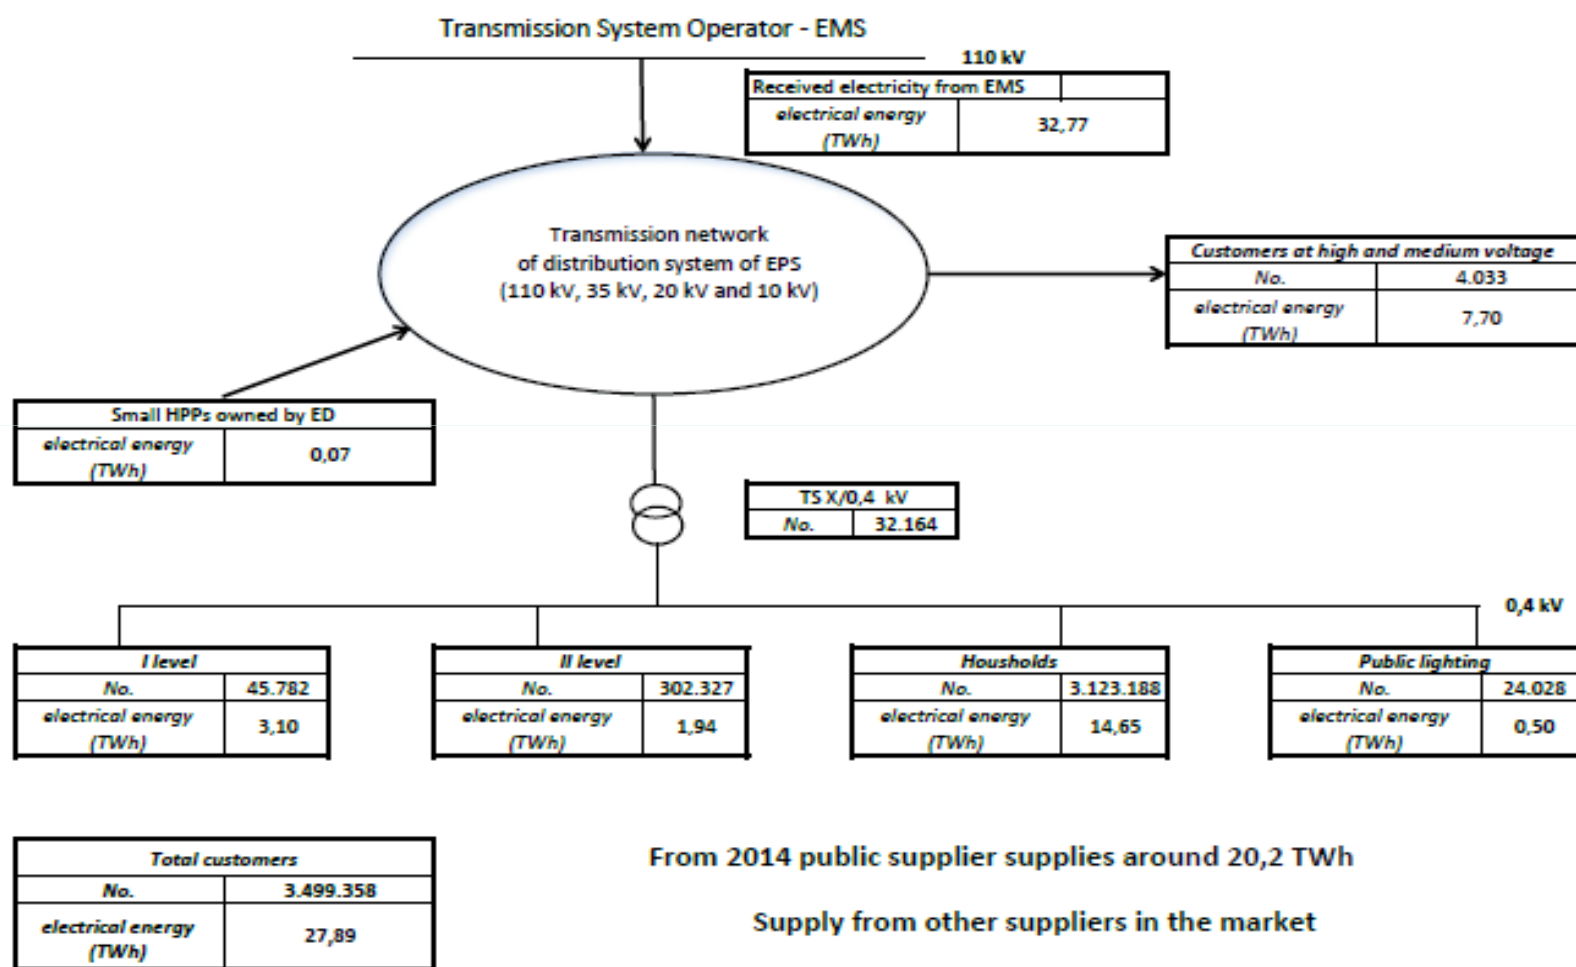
Transmission System Operator - EMS

110 kV

| Received electricity from EMS | |
|---|---|
| electrical energy (TWh) | 32,77 |

Transmission network of distribution system of EPS (110 kV, 35 kV, 20 kV and 10 kV)

| Customers at high and medium voltage | |
|---|---|
| No. | 4.033 |
| electrical energy (TWh) | 7,70 |

| Small HPPs owned by ED | |
|---|---|
| electrical energy (TWh) | 0,07 |

| TS X/0,4 kV | |
|---|---|
| No. | 32.164 |

0,4 kV

| I level | |
|---|---|
| No. | 45.782 |
| electrical energy (TWh) | 3,10 |

| II level | |
|---|---|
| No. | 302.327 |
| electrical energy (TWh) | 1,94 |

| Housholds | |
|---|---|
| No. | 3.123.188 |
| electrical energy (TWh) | 14,65 |

| Public lighting | |
|---|---|
| No. | 24.028 |
| electrical energy (TWh) | 0,50 |

| Total customers | |
|---|---|
| No. | 3.499.358 |
| electrical energy (TWh) | 27,89 |

From 2014 public supplier supplies around 20,2 TWh

Supply from other suppliers in the market